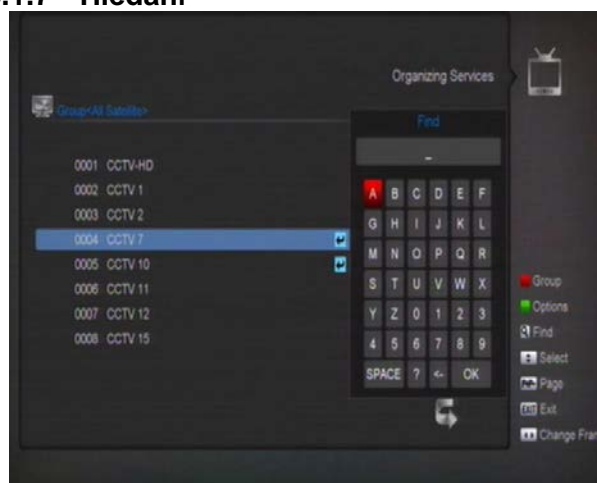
.1.7 Hledání

Organizing Services

Group<All Satellite>

Find

-

0001 CCTV-HD
0002 CCTV 1
0003 CCTV 2
0004 CCTV 7
0005 CCTV 10
0006 CCTV 11
0007 CCTV 12
0008 CCTV 15

| A | B | C | D | E | F |
|---|---|---|---|---|---|
| G | H | I | J | K | L |
| M | N | O | P | Q | R |
| S | T | U | V | W | X |
| Y | Z | 0 | 1 | 2 | 3 |
| 4 | 5 | 6 | 7 | 8 | 9 |
| SPACE | ? | <- | OK | | |

Group
Options
Find
Select
Page
Exit
Change Fra